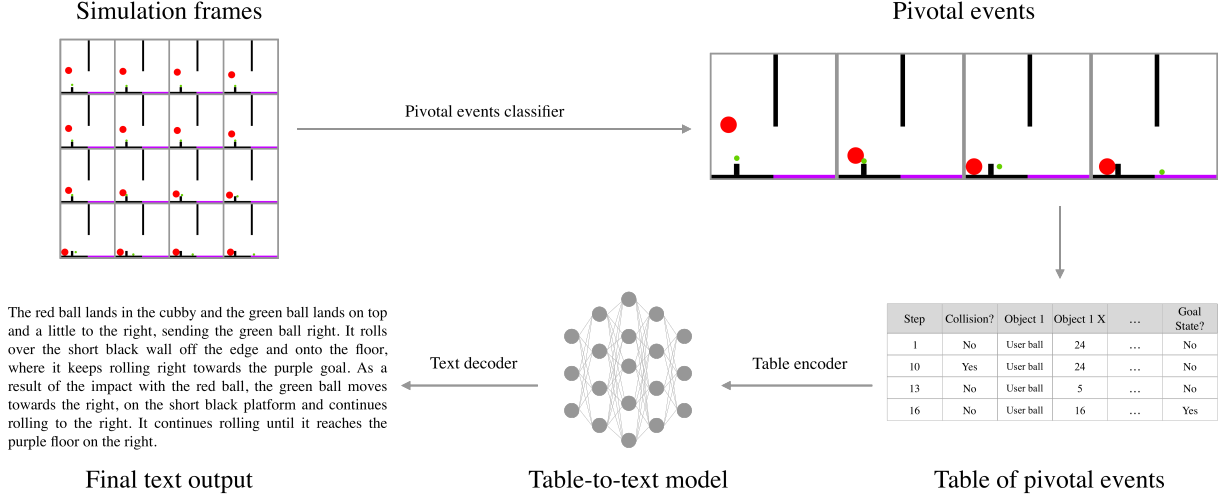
Simulation frames

Pivotal events

Pivotal events classifier

The red ball lands in the cubby and the green ball lands on top and a little to the right, sending the green ball right. It rolls over the short black wall off the edge and onto the floor, where it keeps rolling right towards the purple goal. As a result of the impact with the red ball, the green ball moves towards the right, on the short black platform and continues rolling to the right. It continues rolling until it reaches the purple floor on the right.

Text decoder

Table encoder

| Step | Collision? | Object 1 | Object 1 X | … | Goal State? |
|---|---|---|---|---|---|
| 1 | No | User ball | 24 | … | No |
| 10 | Yes | User ball | 24 | … | No |
| 13 | No | User ball | 5 | … | No |
| 16 | No | User ball | 16 | … | Yes |

Final text output

Table-to-text model

Table of pivotal events